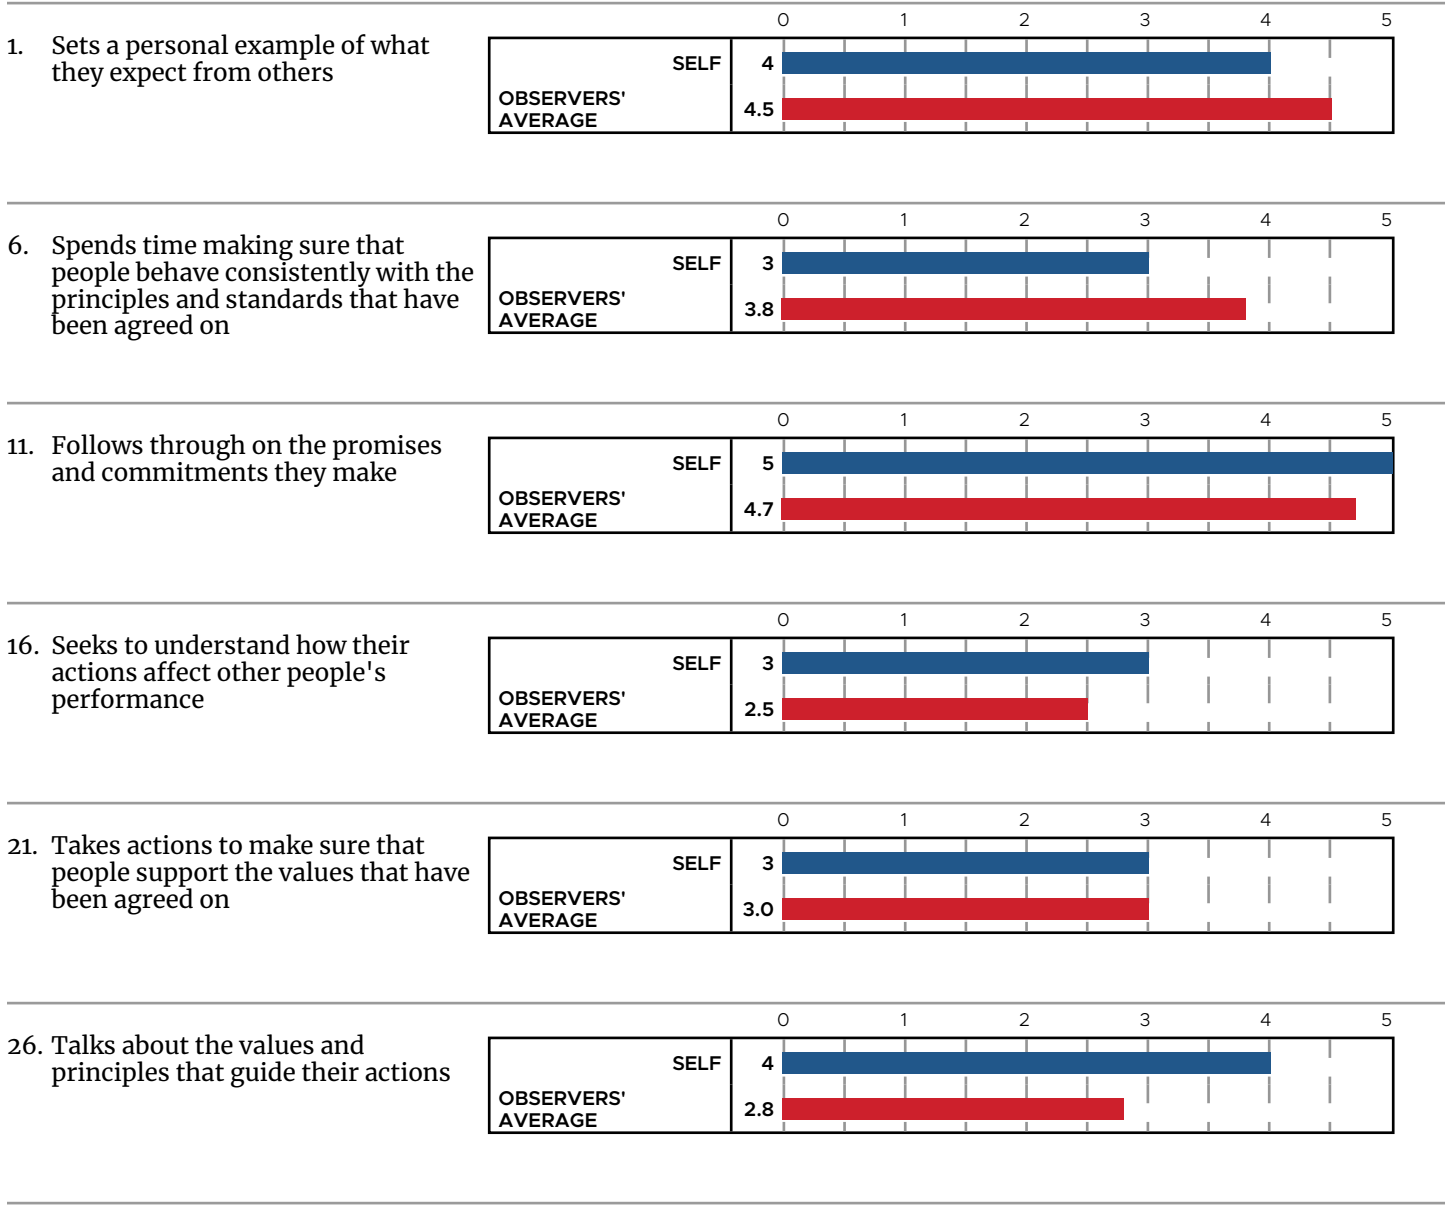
1. Sets a personal example of what they expect from others

0 1 2 3 4 5

SELF 4

OBSERVERS' AVERAGE 4.5

6. Spends time making sure that people behave consistently with the principles and standards that have been agreed on

0 1 2 3 4 5

SELF 3

OBSERVERS' AVERAGE 3.8

11. Follows through on the promises and commitments they make

0 1 2 3 4 5

SELF 5

OBSERVERS' AVERAGE 4.7

16. Seeks to understand how their actions affect other people's performance

0 1 2 3 4 5

SELF 3

OBSERVERS' AVERAGE 2.5

21. Takes actions to make sure that people support the values that have been agreed on

0 1 2 3 4 5

SELF 3

OBSERVERS' AVERAGE 3.0

26. Talks about the values and principles that guide their actions

0 1 2 3 4 5

SELF 4

OBSERVERS' AVERAGE 2.8